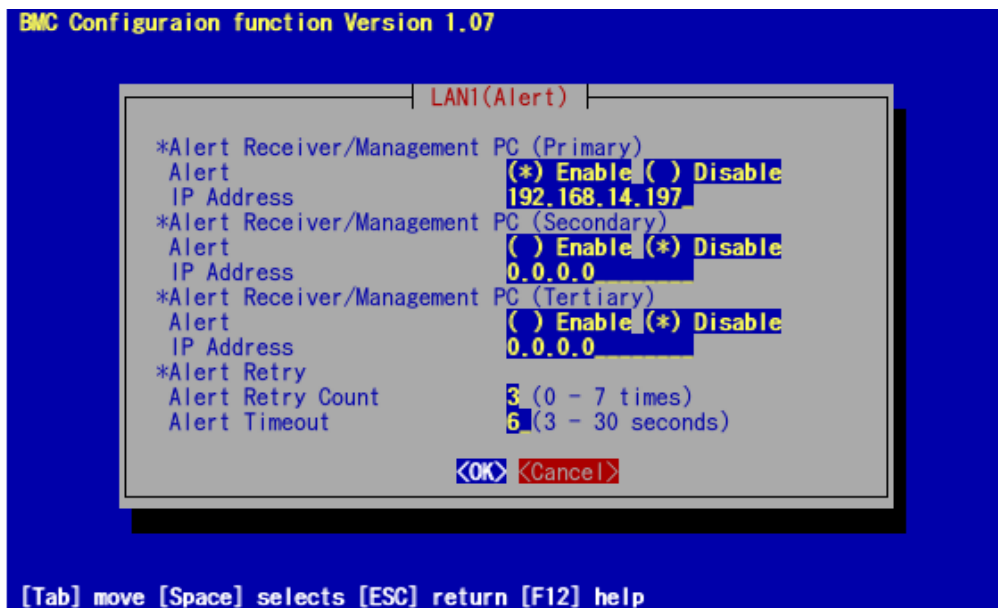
BMC Configuraion function Version 1.07

LAN1(Alert)

*Alert Receiver/Management PC (Primary)
Alert (*) Enable ( ) Disable
IP Address 192.168.14.197
*Alert Receiver/Management PC (Secondary)
Alert ( ) Enable (*) Disable
IP Address 0.0.0.0
*Alert Receiver/Management PC (Tertiary)
Alert ( ) Enable (*) Disable
IP Address 0.0.0.0
*Alert Retry
Alert Retry Count 3 (0 - 7 times)
Alert Timeout 6 (3 - 30 seconds)

<OK> <Cancel>

[Tab] move [Space] selects [ESC] return [F12] help